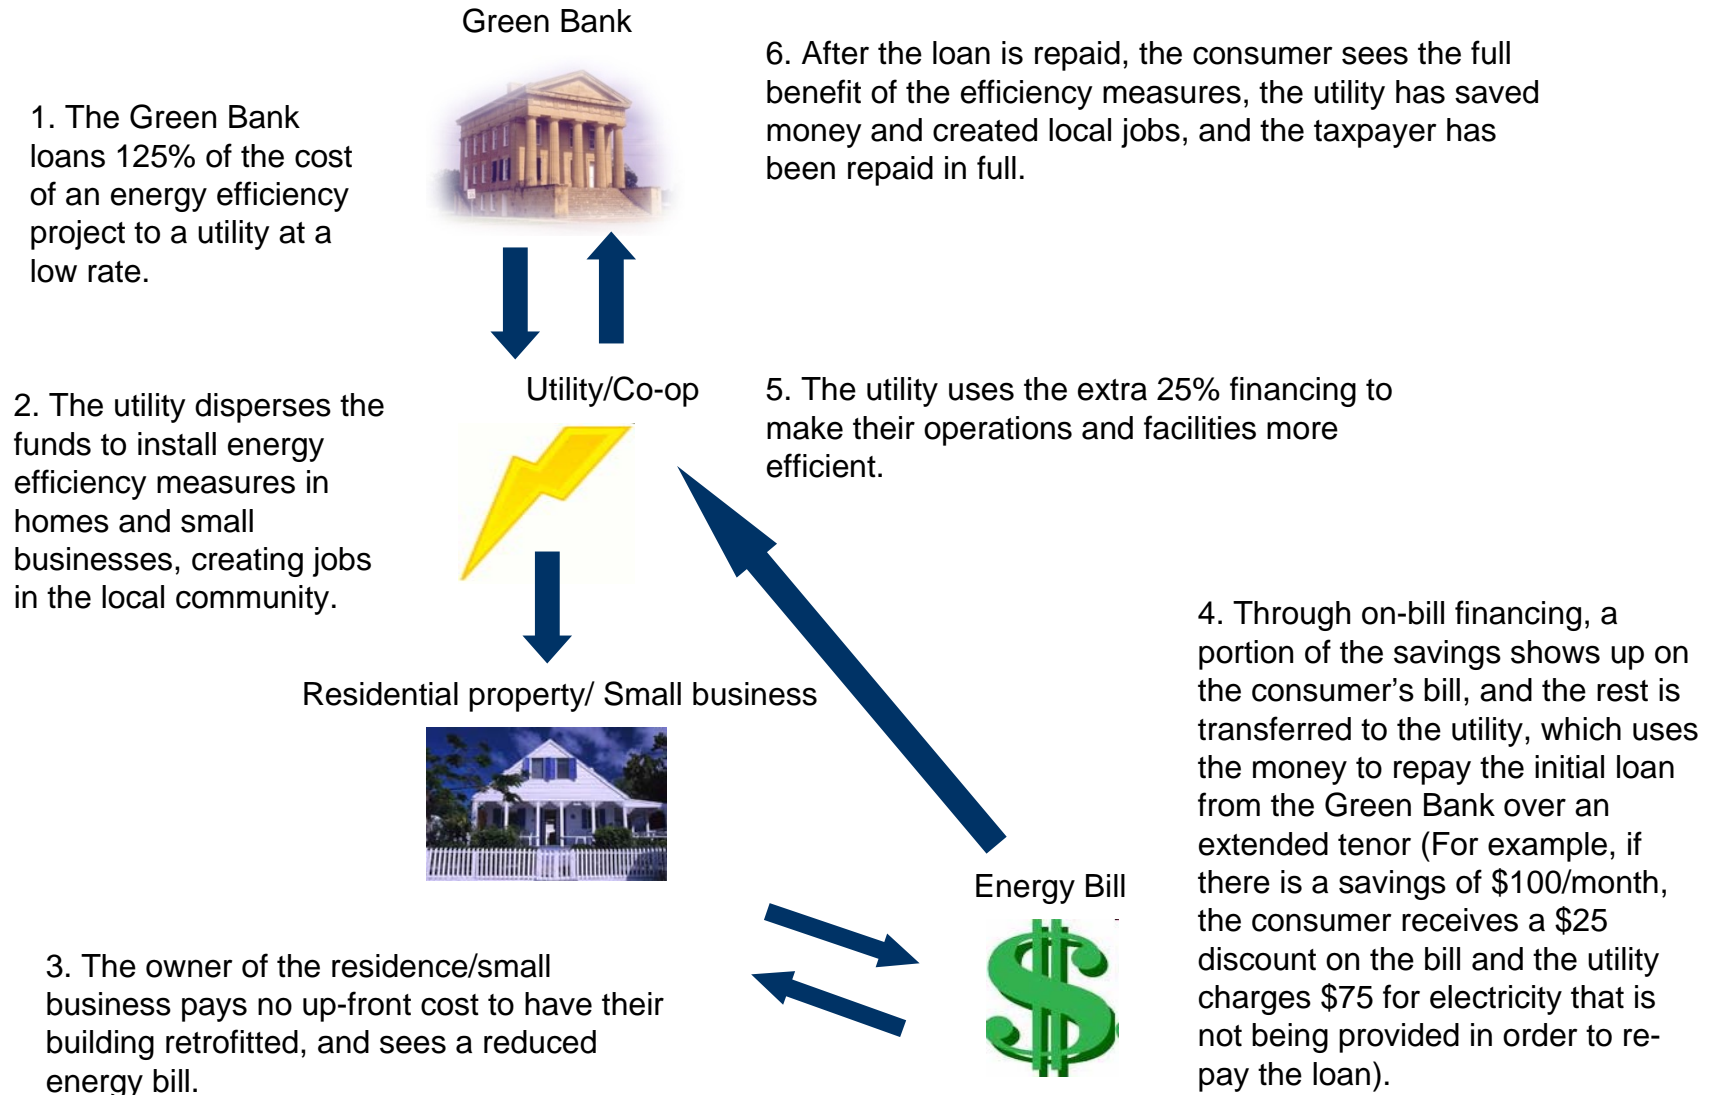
Green Bank

1. The Green Bank loans 125% of the cost of an energy efficiency project to a utility at a low rate.

6. After the loan is repaid, the consumer sees the full benefit of the efficiency measures, the utility has saved money and created local jobs, and the taxpayer has been repaid in full.

Utility/Co-op

2. The utility disperses the funds to install energy efficiency measures in homes and small businesses, creating jobs in the local community.

5. The utility uses the extra 25% financing to make their operations and facilities more efficient.

Residential property/ Small business

4. Through on-bill financing, a portion of the savings shows up on the consumer's bill, and the rest is transferred to the utility, which uses the money to repay the initial loan from the Green Bank over an extended tenor (For example, if there is a savings of \$100/month, the consumer receives a \$25 discount on the bill and the utility charges \$75 for electricity that is not being provided in order to re-pay the loan).

Energy Bill

3. The owner of the residence/small business pays no up-front cost to have their building retrofitted, and sees a reduced energy bill.